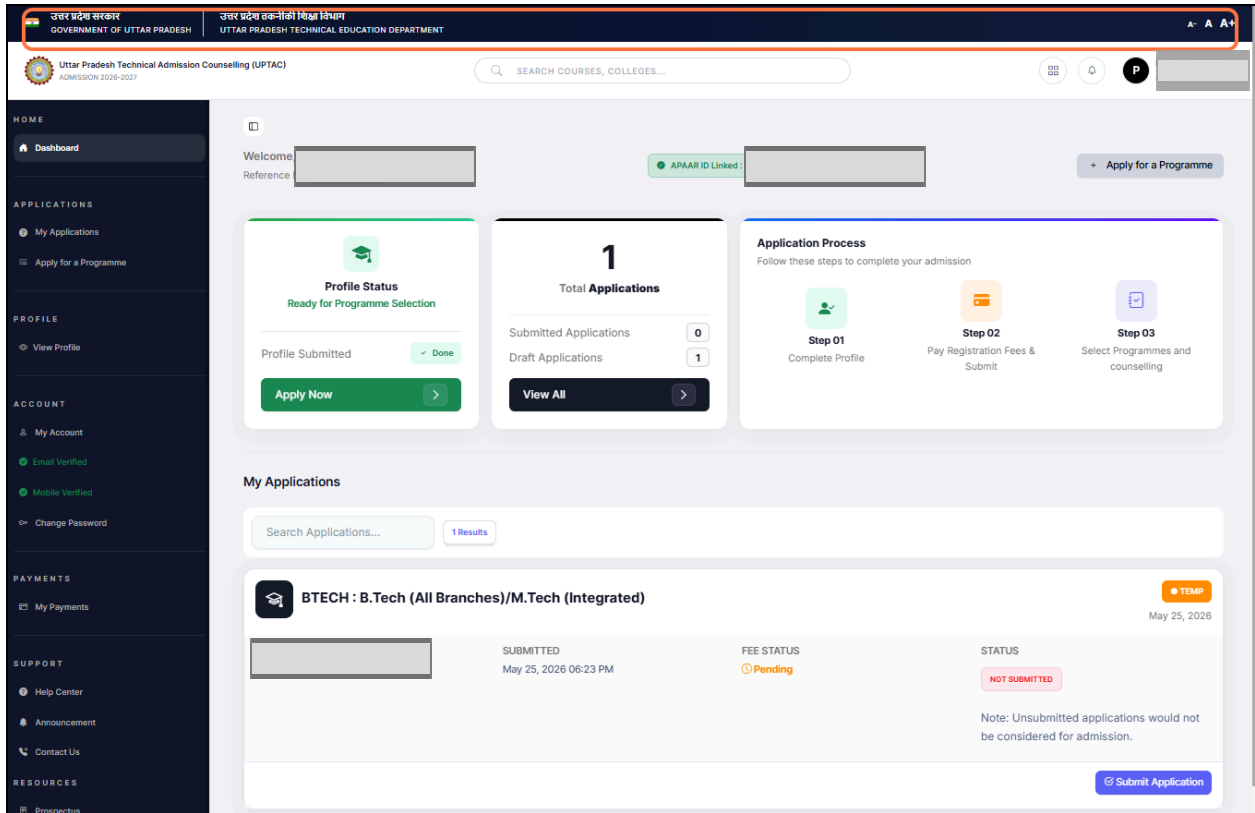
उत्तर प्रदेश सरकार
GOVERNMENT OF UTTAR PRADESH

उत्तर प्रदेश तकनीकी शिक्षा विभाग
UTTAR PRADESH TECHNICAL EDUCATION DEPARTMENT

A- A A+

Uttar Pradesh Technical Admission Counselling (UPTAC)
ADMISSION 2026-2027

SEARCH COURSES, COLLEGES...

P

HOME
Dashboard

APPLICATIONS
My Applications
Apply for a Programme

PROFILE
View Profile

ACCOUNT
My Account
Email Verified
Mobile Verified
Change Password

PAYMENTS
My Payments

SUPPORT
Help Center
Announcement
Contact Us

RESOURCES
Prospectus

Welcome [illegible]
Reference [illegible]

APAAR ID Linked : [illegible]

+ Apply for a Programme

Profile Status
Ready for Programme Selection
Profile Submitted ✓ Done
Apply Now

1
Total Applications
Submitted Applications 0
Draft Applications 1
View All

Application Process
Follow these steps to complete your admission
Step 01
Complete Profile
Step 02
Pay Registration Fees & Submit
Step 03
Select Programmes and counselling

My Applications

Search Applications...
1 Results

BTECH : B.Tech (All Branches)/M.Tech (Integrated)
TEMP
May 25, 2026

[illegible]
SUBMITTED
May 25, 2026 06:23 PM
FEE STATUS
Pending
STATUS
NOT SUBMITTED

Note: Unsubmitted applications would not be considered for admission.

Submit Application